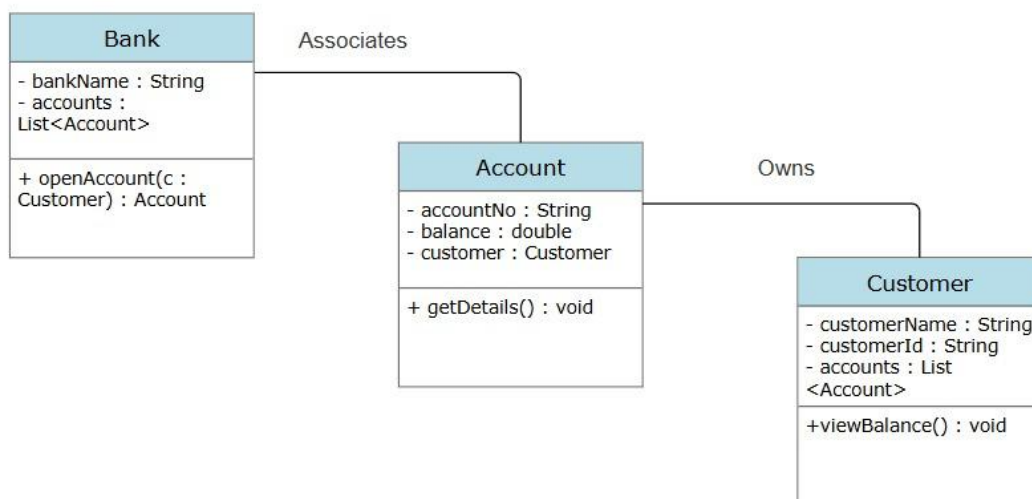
Bank

- bankName : String
- accounts : List<Account>

+ openAccount(c : Customer) : Account

Associates

Account

- accountNo : String
- balance : double
- customer : Customer

+ getDetails() : void

Owns

Customer

- customerName : String
- customerId : String
- accounts : List <Account>

+viewBalance() : void